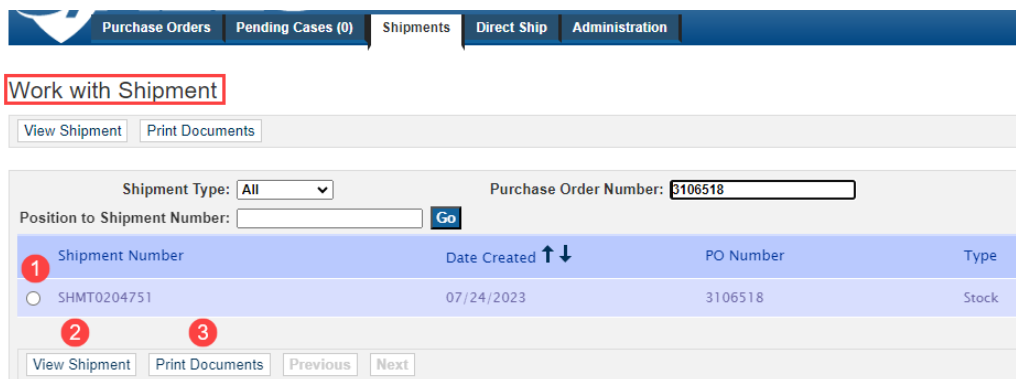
Purchase Orders | Pending Cases (0) | Shipments | Direct Ship | Administration

Work with Shipment

View Shipment | Print Documents

Shipment Type: All
Purchase Order Number: 3106518
Position to Shipment Number:
Go

1

| Shipment Number | Date Created ↑↓ | PO Number | Type |
|---|---|---|---|
| SHMT0204751 | 07/24/2023 | 3106518 | Stock |

2 3

View Shipment | Print Documents | Previous | Next